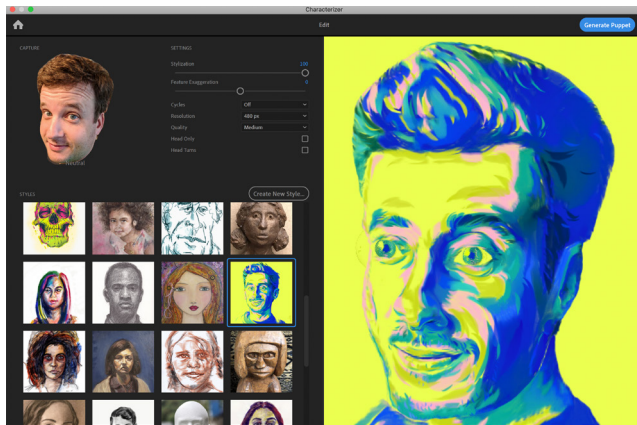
Characterizer

Edit

Generate Puppet

CAPTURE

Neutral

SETTINGS

Stylization 100

Feature Exaggeration 0

Cycles Off

Resolution 480 px

Quality Medium

Head Only

Head Turns

STYLES

Create New Style...